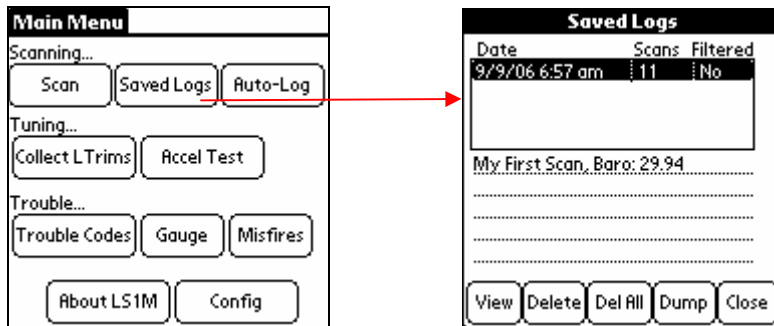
Main Menu

Scanning...

Scan

Saved Logs

Auto-Log

Tuning...

Collect LTrims

Accel Test

Trouble...

Trouble Codes

Gauge

Misfires

About LS1M

Config

Saved Logs

| Date | Scans | Filtered |
|---|---|---|
| 9/9/06 6:57 am | 11 | No |

My First Scan, Baro: 29.94

View

Delete

Del All

Dump

Close